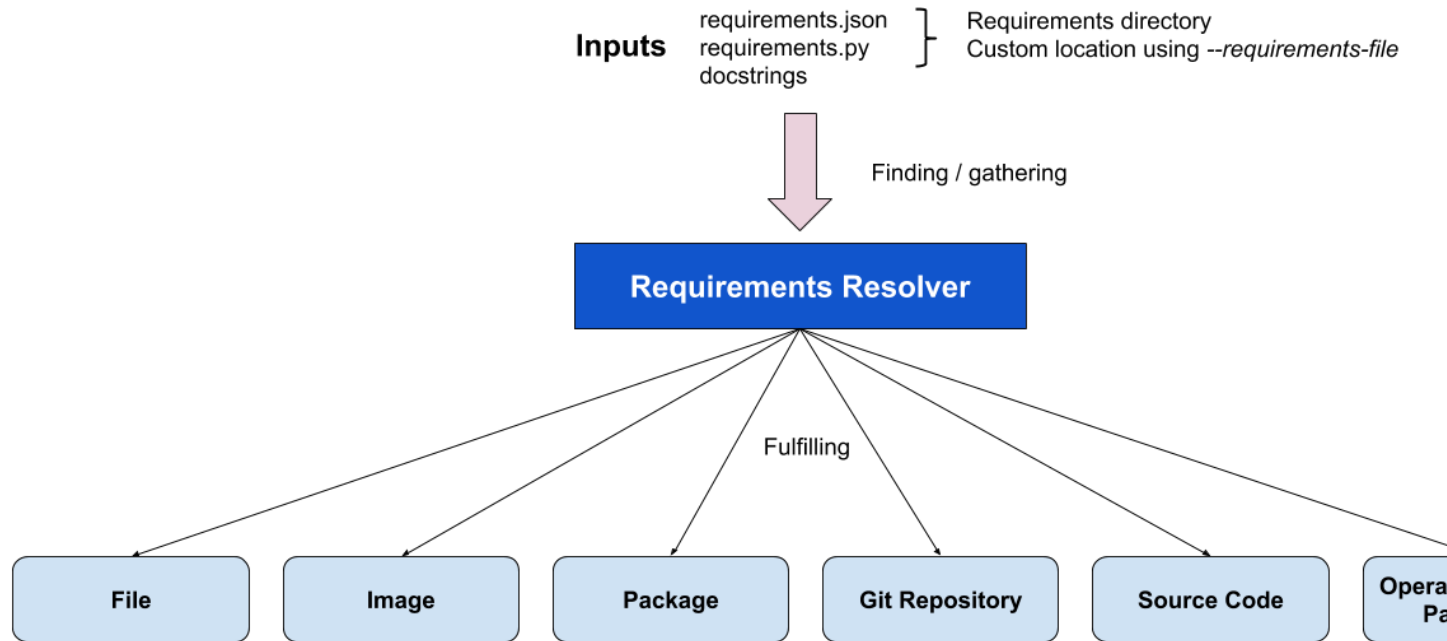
Inputs

requirements.json
requirements.py
docstrings

Requirements directory
Custom location using --*requirements-file*

Finding / gathering

Requirements Resolver

Fulfilling

File

Image

Package

Git Repository

Source Code

Opera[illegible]
Pa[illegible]